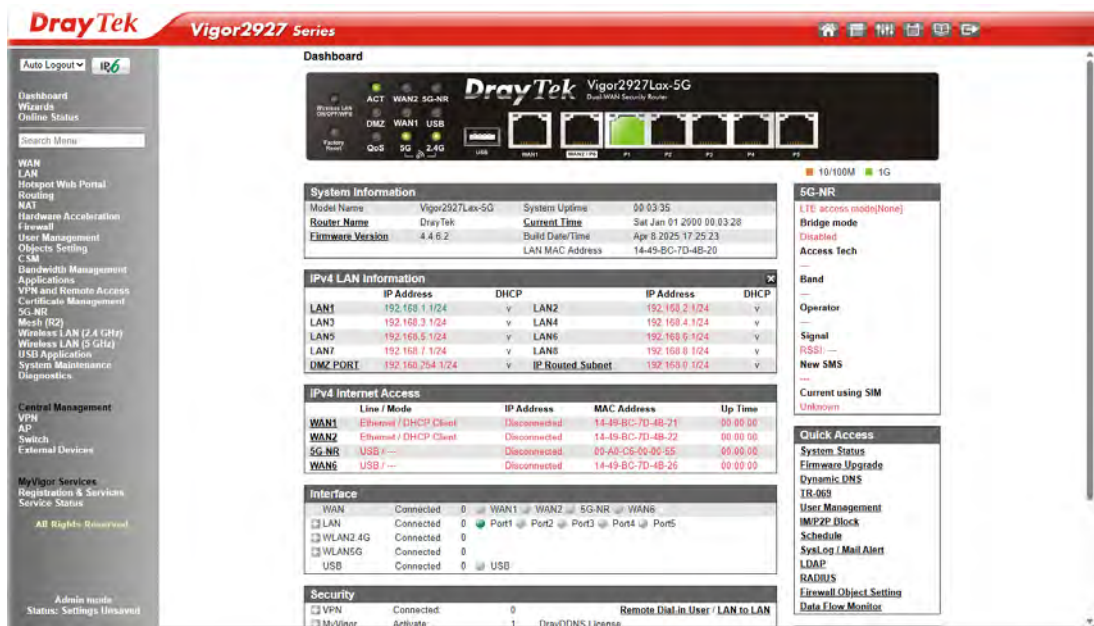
DrayTek Vigor2927 Series

Auto Logout IPv6

Dashboard
Wizards
Online Status

Search Menu

WAN
LAN
Hotspot Web Portal
Routing
NAT
Hardware Acceleration
Firewall
User Management
Objects Setting
CSM
Bandwidth Management
Applications
VPN and Remote Access
Certificate Management
5G-NR
Mesh (R2)
Wireless LAN (2.4 GHz)
Wireless LAN (5 GHz)
USB Application
System Maintenance
Diagnostics

Central Management
VPN
AP
Switch
External Devices

MyVigor Services
Registration & Services
Service Status

All Rights Reserved

Admin mode
Status: Settings Unsaved

Dashboard

Wireless LAN ON/OFF/WPS ACT WAN2 5G-NR DMZ WAN1 USB Factory Reset QoS 5G 2.4G DrayTek Vigor2927Lax-5G Dual-WAN Security Router USB WAN1 WAN2 / P6 P1 P2 P3 P4 P5

10/100M 1G

System Information
| Model Name | Vigor2927Lax-5G | System Uptime | 00:03:35 |
|---|---|---|---|
| Router Name | DrayTek | Current Time | Sat Jan 01 2000 00:03:28 |
| Firmware Version | 4.4.6.2 | Build Date/Time | Apr 8 2025 17:25:23 |
| | | LAN MAC Address | 14-49-BC-7D-4B-20 |

IPv4 LAN Information
| | IP Address | DHCP | | IP Address | DHCP |
|---|---|---|---|---|---|
| LAN1 | 192.168.1.1/24 | v | LAN2 | 192.168.2.1/24 | v |
| LAN3 | 192.168.3.1/24 | v | LAN4 | 192.168.4.1/24 | v |
| LAN5 | 192.168.5.1/24 | v | LAN6 | 192.168.6.1/24 | v |
| LAN7 | 192.168.7.1/24 | v | LAN8 | 192.168.8.1/24 | v |
| DMZ PORT | 192.168.254.1/24 | v | IP Routed Subnet | 192.168.0.1/24 | v |

IPv4 Internet Access
| | Line / Mode | IP Address | MAC Address | Up Time |
|---|---|---|---|---|
| WAN1 | Ethernet / DHCP Client | Disconnected | 14-49-BC-7D-4B-21 | 00:00:00 |
| WAN2 | Ethernet / DHCP Client | Disconnected | 14-49-BC-7D-4B-22 | 00:00:00 |
| 5G-NR | USB / --- | Disconnected | 00-A0-C6-00-00-55 | 00:00:00 |
| WAN6 | USB / --- | Disconnected | 14-49-BC-7D-4B-26 | 00:00:00 |

Interface
| WAN | Connected | 0 | WAN1 WAN2 5G-NR WAN6 |
|---|---|---|---|
| LAN | Connected | 0 | Port1 Port2 Port3 Port4 Port5 |
| WLAN2.4G | Connected | 0 | |
| WLAN5G | Connected | 0 | |
| USB | Connected | 0 | USB |

Security
| VPN | Connected | 0 | Remote Dial-in User / LAN to LAN |
|---|---|---|---|
| MyVigor | Activate | 1 | DrayDDNS License |

5G-NR
LTE access mode[None]
Bridge mode
Disabled
Access Tech
---
Band
---
Operator
---
Signal
RSSI: ---
New SMS
---
Current using SIM
Unknown

Quick Access
System Status
Firmware Upgrade
Dynamic DNS
TR-069
User Management
IM/P2P Block
Schedule
SysLog / Mail Alert
LDAP
RADIUS
Firewall Object Setting
Data Flow Monitor